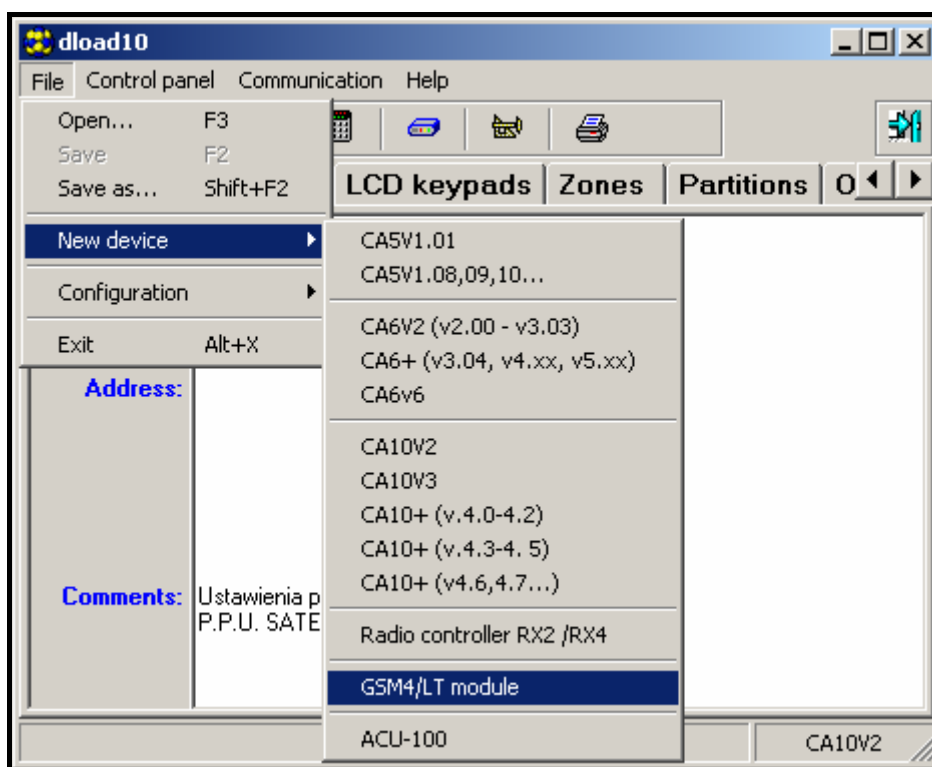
dload10
File Control panel Communication Help
Open... F3
Save F2
Save as... Shift+F2
New device
Configuration
Exit Alt+X
LCD keypads Zones Partitions O
CA5V1.01
CA5V1.08,09,10...
CA6V2 (v2.00 - v3.03)
CA6+ (v3.04, v4.xx, v5.xx)
CA6v6
CA10V2
CA10V3
CA10+ (v.4.0-4.2)
CA10+ (v.4.3-4. 5)
CA10+ (v4.6,4.7...)
Radio controller RX2 /RX4
GSM4/LT module
ACU-100
Address:
Comments: Ustawienia p
P.P.U. SATE
CA10V2